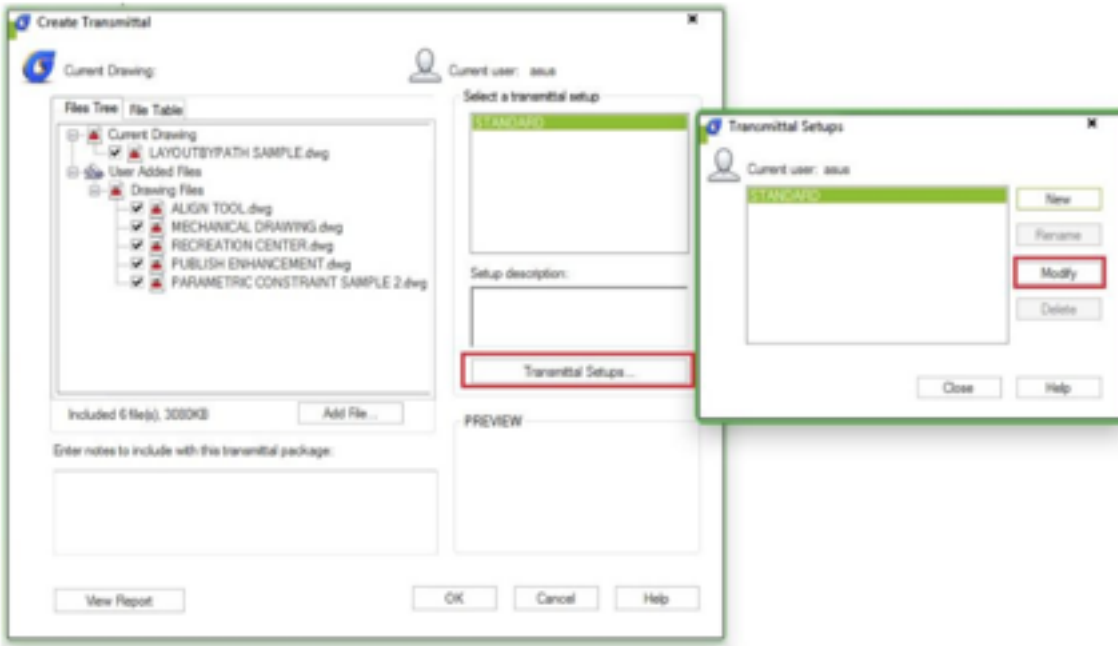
Create Transmittal

Current Drawing:

Current user: asus

Files Tree | File Table

Current Drawing
LAYOUTBYPATH SAMPLE.dwg
User Added Files
Drawing Files
ALIGN TOOL.dwg
MECHANICAL DRAWING.dwg
RECREATION CENTER.dwg
PUBLISH ENHANCEMENT.dwg
PARAMETRIC CONSTRAINT SAMPLE 2.dwg

Included 6 file(s), 3080KB

Add File...

Enter notes to include with this transmittal package:

Select a transmittal setup

STANDARD

Setup description:

Transmittal Setups...

PREVIEW

View Report

OK

Cancel

Help

Transmittal Setups

Current user: asus

STANDARD

New

Rename

Modify

Delete

Close

Help